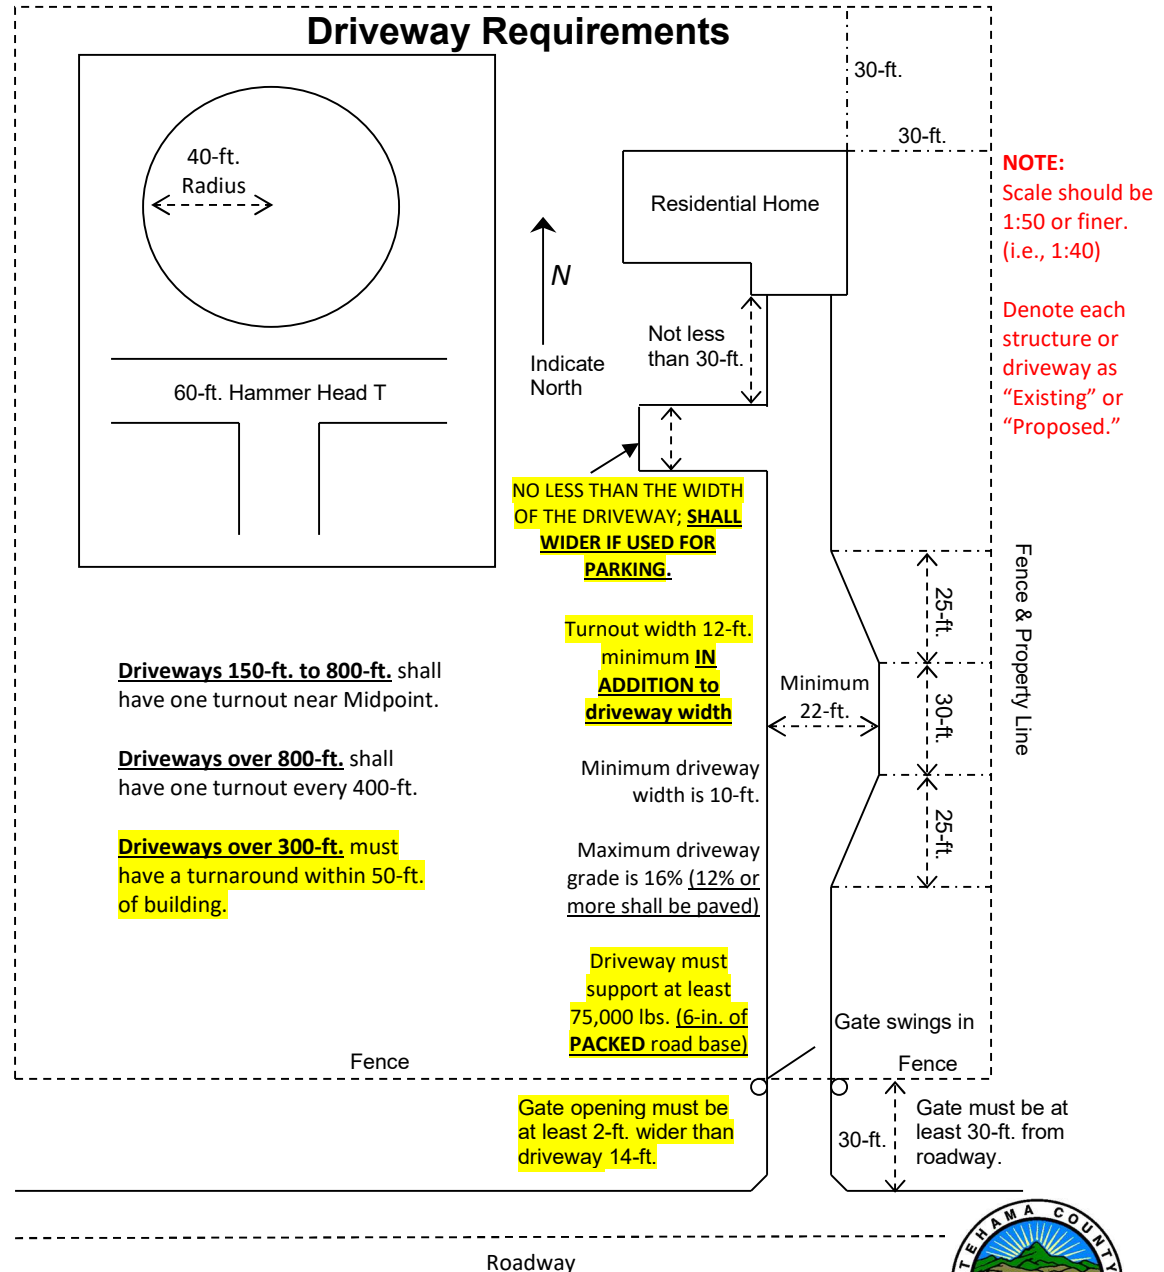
Driveway Requirements

30-ft.

30-ft.

40-ft.
Radius

Residential Home

NOTE:
Scale should be 1:50 or finer. (i.e., 1:40)

Denote each structure or driveway as “Existing” or “Proposed.”

N

Indicate North

Not less than 30-ft.

60-ft. Hammer Head T

NO LESS THAN THE WIDTH OF THE DRIVEWAY; SHALL WIDER IF USED FOR PARKING.

Turnout width 12-ft. minimum IN ADDITION to driveway width

25-ft.

30-ft.

25-ft.

Fence & Property Line

Minimum 22-ft.

Driveways 150-ft. to 800-ft. shall have one turnout near Midpoint.

Driveways over 800-ft. shall have one turnout every 400-ft.

Driveways over 300-ft. must have a turnaround within 50-ft. of building.

Minimum driveway width is 10-ft.

Maximum driveway grade is 16% (12% or more shall be paved)

Driveway must support at least 75,000 lbs. (6-in. of PACKED road base)

Gate swings in

Fence

Fence

Gate opening must be at least 2-ft. wider than driveway 14-ft.

30-ft.

Gate must be at least 30-ft. from roadway.

Roadway

TEHAMA COUNTY